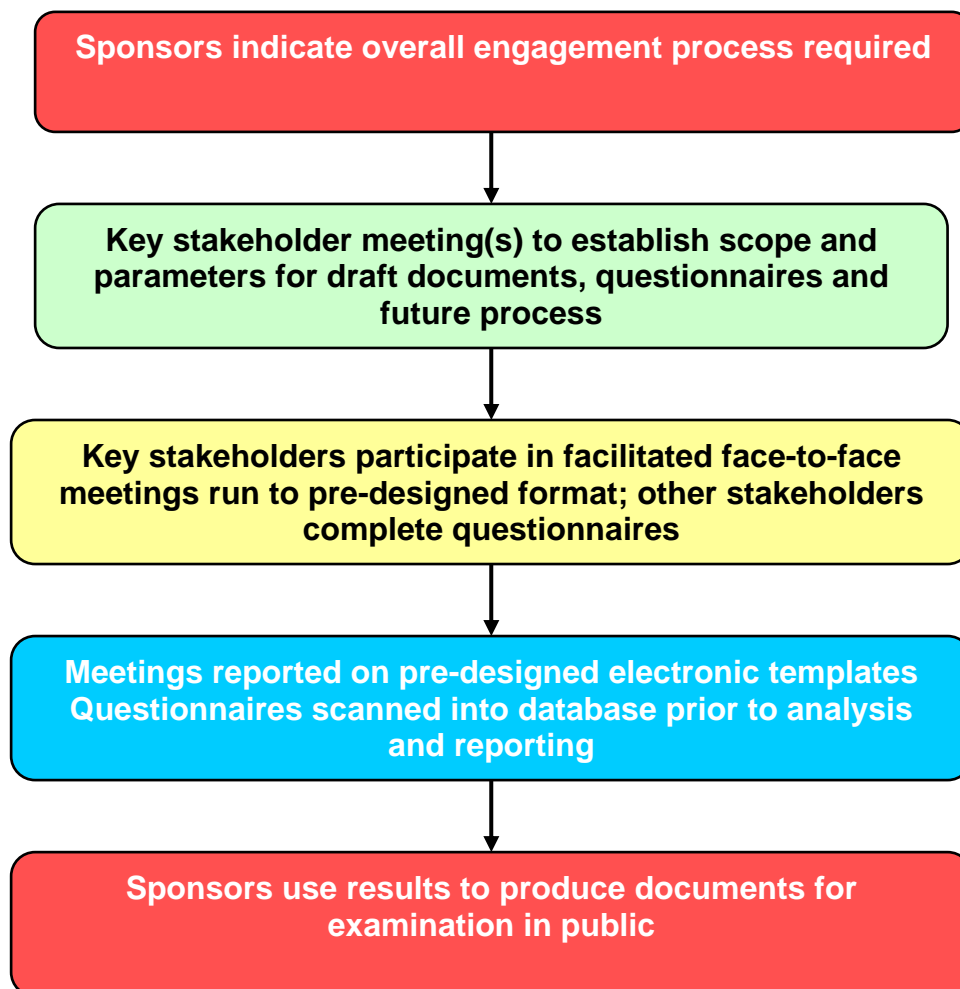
Sponsors indicate overall engagement process required

Key stakeholder meeting(s) to establish scope and parameters for draft documents, questionnaires and future process

Key stakeholders participate in facilitated face-to-face meetings run to pre-designed format; other stakeholders complete questionnaires

Meetings reported on pre-designed electronic templates
Questionnaires scanned into database prior to analysis and reporting

Sponsors use results to produce documents for examination in public